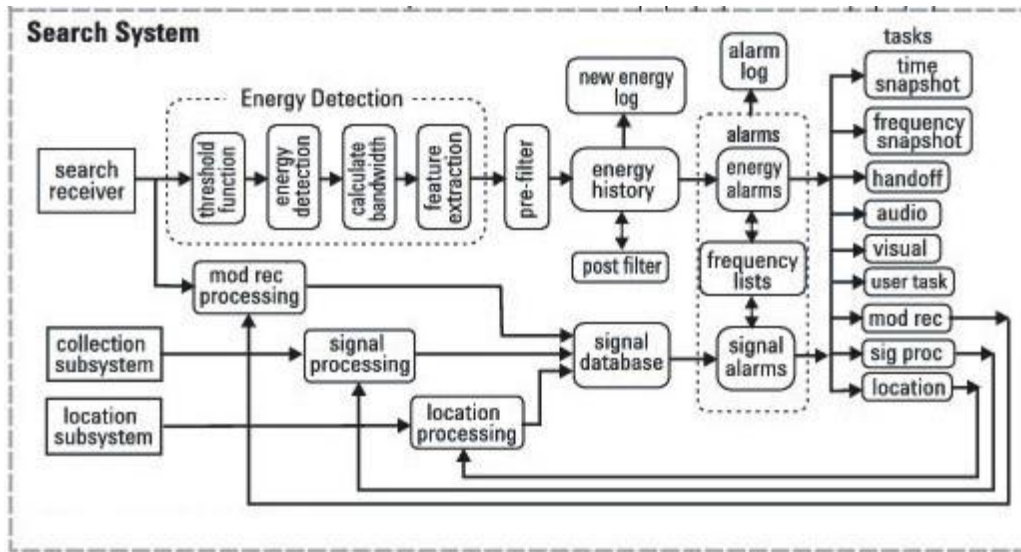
Search System

Energy Detection

search receiver

threshold function

energy detection

calculate bandwidth

feature extraction

pre-filter

new energy log

energy history

post filter

alarm log

alarms

energy alarms

frequency lists

signal alarms

tasks

time snapshot

frequency snapshot

handoff

audio

visual

user task

mod rec

sig proc

location

mod rec processing

collection subsystem

signal processing

signal database

location subsystem

location processing